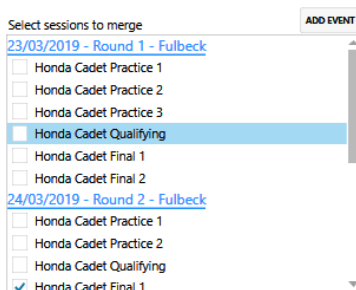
Select sessions to merge

ADD EVENT

23/03/2019 - Round 1 - Fulbeck

Honda Cadet Practice 1

Honda Cadet Practice 2

Honda Cadet Practice 3

Honda Cadet Qualifying

Honda Cadet Final 1

Honda Cadet Final 2

24/03/2019 - Round 2 - Fulbeck

Honda Cadet Practice 1

Honda Cadet Practice 2

Honda Cadet Qualifying

Honda Cadet Final 1